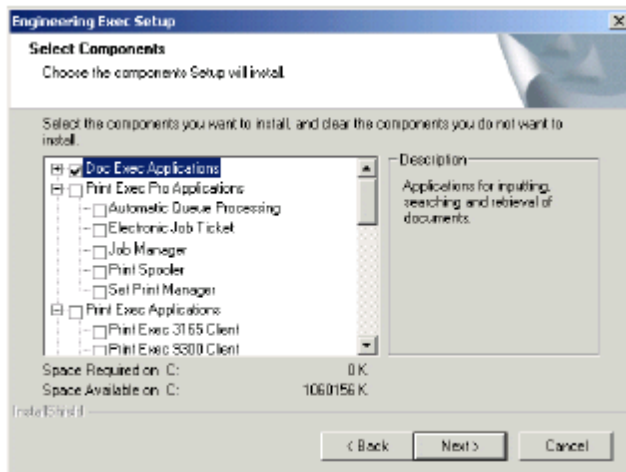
Engineering Exec Setup

Select Components

Choose the components Setup will install.

Select the components you want to install, and clear the components you do not want to install.

Doc Exec Applications
Print Exec Pro Applications
Automatic Queue Processing
Electronic Job Ticket
Job Manager
Print Spooler
Set Print Manager
Print Exec Applications
Print Exec 3165 Client
Print Exec 9300 Client

Description

Applications for inputting, searching and retrieval of documents.

Space Required on C: 0 K
Space Available on C: 1060156 K

InstallShield

< Back Next > Cancel